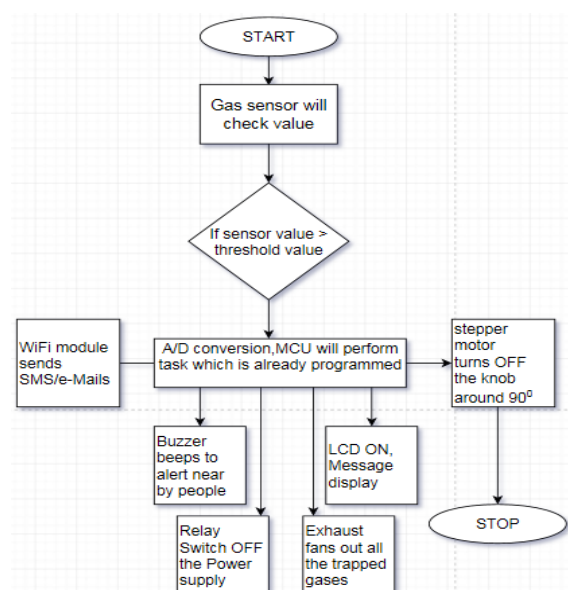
START

Gas sensor will check value

If sensor value > threshold value

WiFi module sends SMS/e-Mails

A/D conversion,MCU will perform task which is already programmed

stepper motor turns OFF the knob around $90^0$

Buzzer beeps to alert near by people

LCD ON, Message display

Relay Switch OFF the Power supply

Exhaust fans out all the trapped gases

STOP